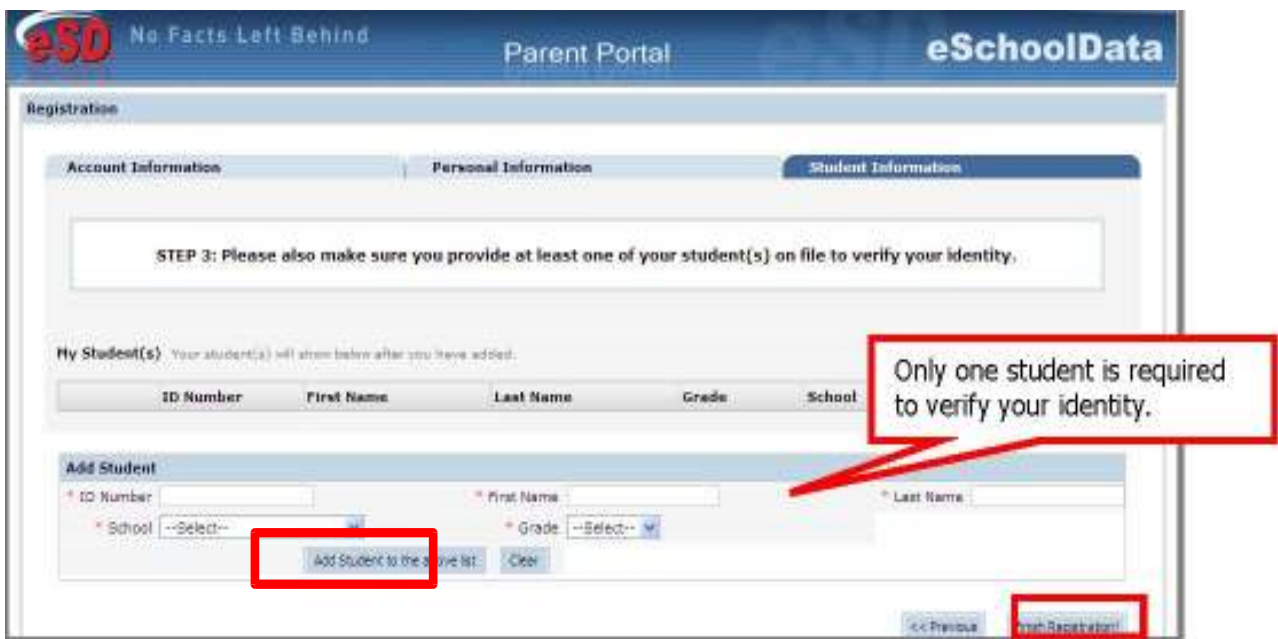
eSD No Facts Left Behind Parent Portal eSchoolData

Registration

Account Information | Personal Information | Student Information

STEP 3: Please also make sure you provide at least one of your student(s) on file to verify your identity.

My Student(s) Your student(s) will show below after you have added.

| ID Number | First Name | Last Name | Grade | School |
|---|---|---|---|---|

Only one student is required to verify your identity.

Add Student
* ID Number * First Name * Last Name
* School --Select-- * Grade --Select--

Add Student to the above list Clear

<< Previous Finish Registration!